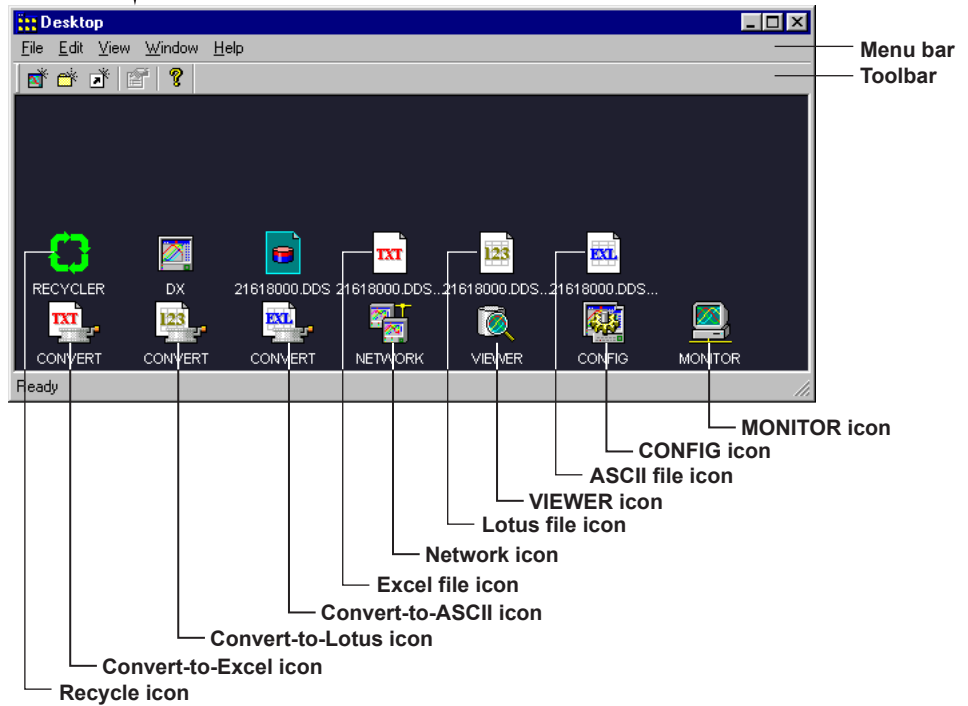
Desktop

File Edit View Window Help

Menu bar

Toolbar

TXT 123 EXL

RECYCLER DX 21618000.DDS 21618000.DDS... 21618000.DDS... 21618000.DDS...

TXT 123 EXL

CONVERT CONVERT CONVERT NETWORK VIEWER CONFIG MONITOR

Ready

MONITOR icon

CONFIG icon

ASCII file icon

VIEWER icon

Lotus file icon

Network icon

Excel file icon

Convert-to-ASCII icon

Convert-to-Lotus icon

Convert-to-Excel icon

Recycle icon